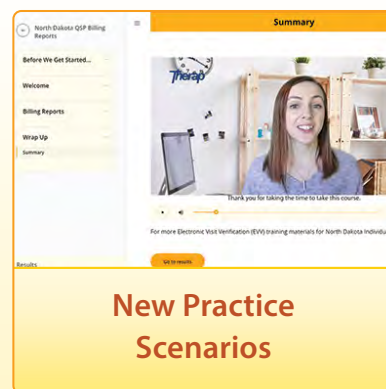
North Dakota QSP Billing Reports

Before We Get Started...

Welcome

Billing Reports

Wrap Up

Summary

Results

Summary

Therap

Thank you for taking the time to take this course.

For more Electronic Visit Verification (EVV) training materials for North Dakota Individu

Go to results

New Practice Scenarios